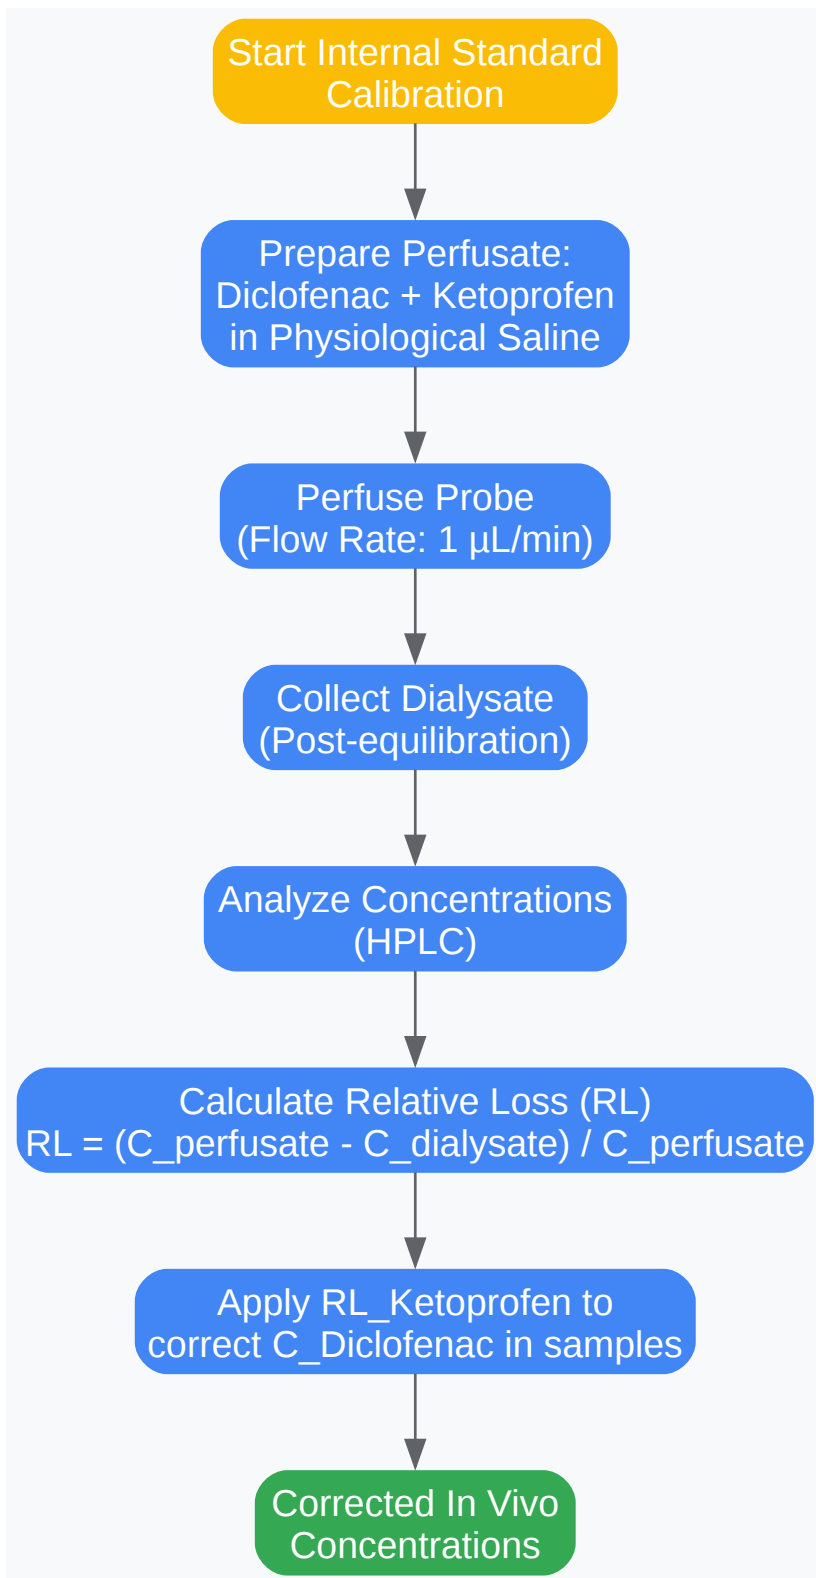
Start Internal Standard Calibration

Prepare Perfusate: Diclofenac + Ketoprofen in Physiological Saline

Perfuse Probe (Flow Rate: 1 µL/min)

Collect Dialysate (Post-equilibration)

Analyze Concentrations (HPLC)

Calculate Relative Loss (RL)
RL = (C_perfusate - C_dialysate) / C_perfusate

Apply RL_Ketoprofen to correct C_Diclofenac in samples

Corrected In Vivo Concentrations